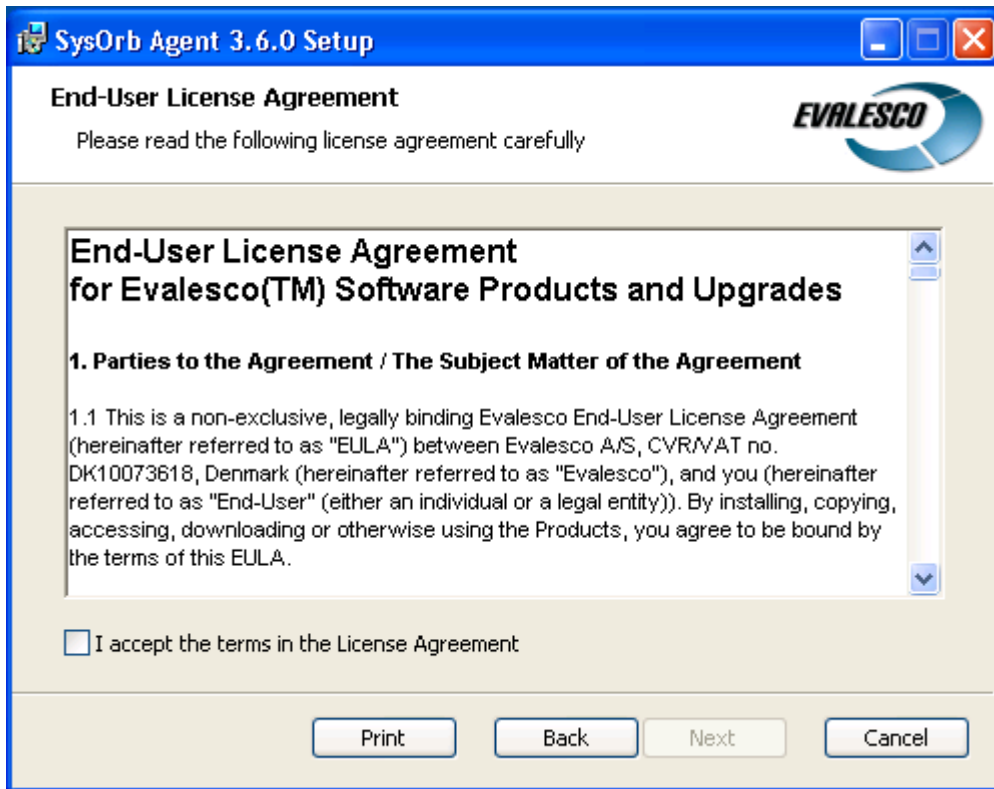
SysOrb Agent 3.6.0 Setup

End-User License Agreement

Please read the following license agreement carefully

EVALESCO

End-User License Agreement
for Evalesco(TM) Software Products and Upgrades

1. Parties to the Agreement / The Subject Matter of the Agreement

1.1 This is a non-exclusive, legally binding Evalesco End-User License Agreement (hereinafter referred to as "EULA") between Evalesco A/S, CVR/VAT no. DK10073618, Denmark (hereinafter referred to as "Evalesco"), and you (hereinafter referred to as "End-User" (either an individual or a legal entity)). By installing, copying, accessing, downloading or otherwise using the Products, you agree to be bound by the terms of this EULA.

I accept the terms in the License Agreement

Print Back Next Cancel